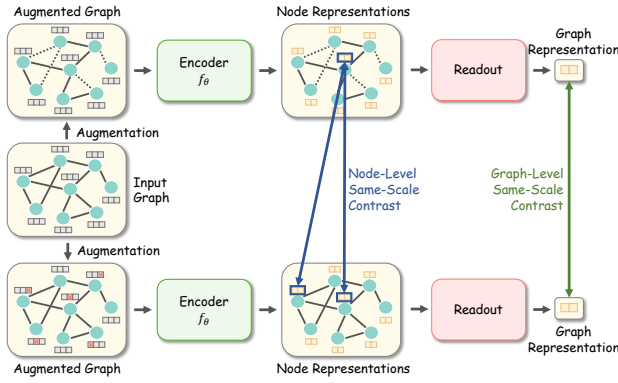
Augmented Graph

Node Representations

Encoder $f_\theta$

Readout

Graph Representation

Augmentation

Input Graph

Node-Level Same-Scale Contrast

Graph-Level Same-Scale Contrast

Augmentation

Encoder $f_\theta$

Readout

Graph Representation

Augmented Graph

Node Representations